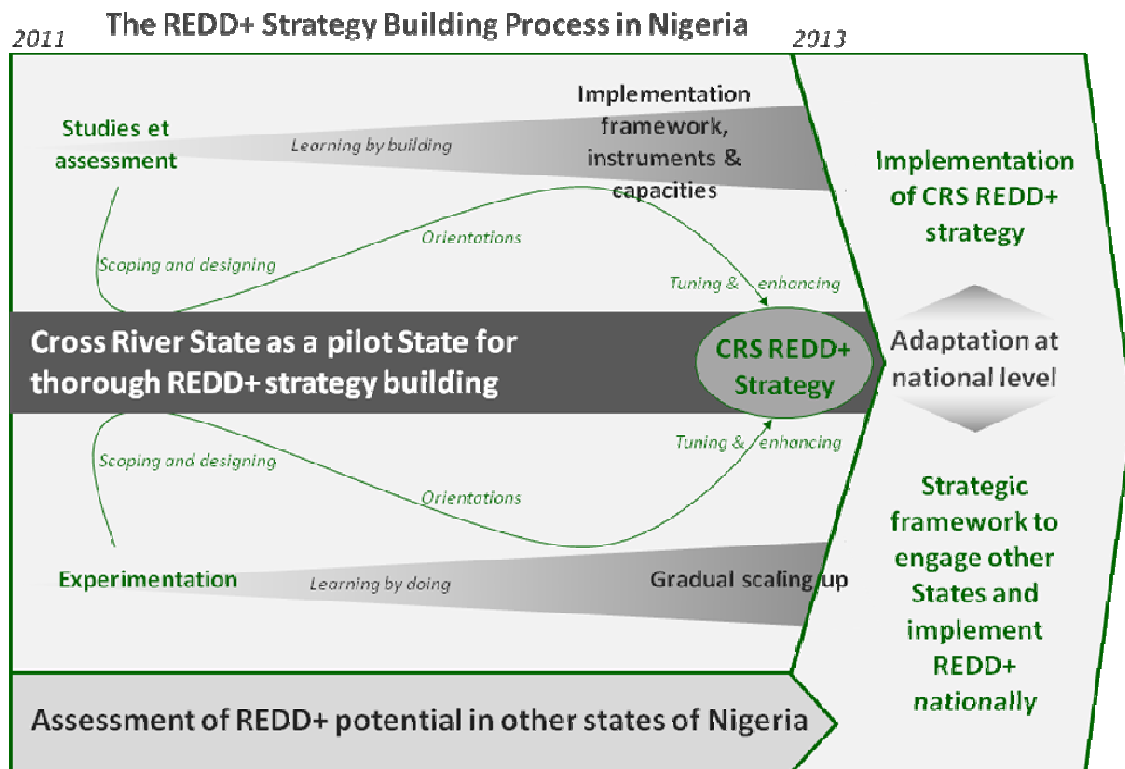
2011

The REDD+ Strategy Building Process in Nigeria

2013

Studies et assessment

Learning by building

Implementation framework, instruments & capacities

Implementation of CRS REDD+ strategy

Scoping and designing

Orientations

Tuning & enhancing

Cross River State as a pilot State for thorough REDD+ strategy building

CRS REDD+ Strategy

Adaptation at national level

Scoping and designing

Tuning & enhancing

Orientations

Strategic framework to engage other States and implement REDD+ nationally

Experimentation

Learning by doing

Gradual scaling up

Assessment of REDD+ potential in other states of Nigeria